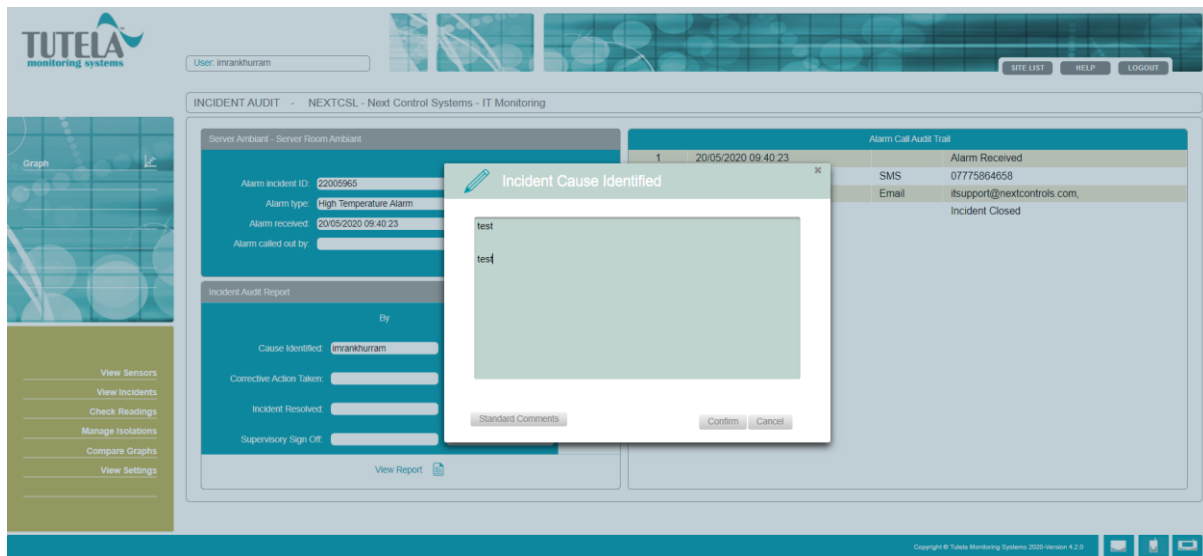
TUTELA
monitoring systems

User: imrankhurram

SITE LIST HELP LOGOUT

INCIDENT AUDIT - NEXTCSL - Next Control Systems - IT Monitoring

Graph

View Sensors
View Incidents
Check Readings
Manage Isolations
Compare Graphs
View Settings

Server Ambiant - Server Room Ambiant

Alarm incident ID: 22005965
Alarm type: High Temperature Alarm
Alarm received: 20/05/2020 09:40:23
Alarm called out by:

Incident Audit Report

By

Cause Identified: imrankhurram
Corrective Action Taken:
Incident Resolved:
Supervisory Sign Off:

View Report

Alarm Call Audit Trail

| 1 | 20/05/2020 09:40:23 | | Alarm Received |
|---|---|---|---|
| | | SMS | 07775864658 |
| | | Email | itsupport@nextcontrols.com, |
| | | | Incident Closed |

Incident Cause Identified

test

test

Standard Comments

Confirm Cancel

Copyright © Tutela Monitoring Systems 2020-Version 4.2.0